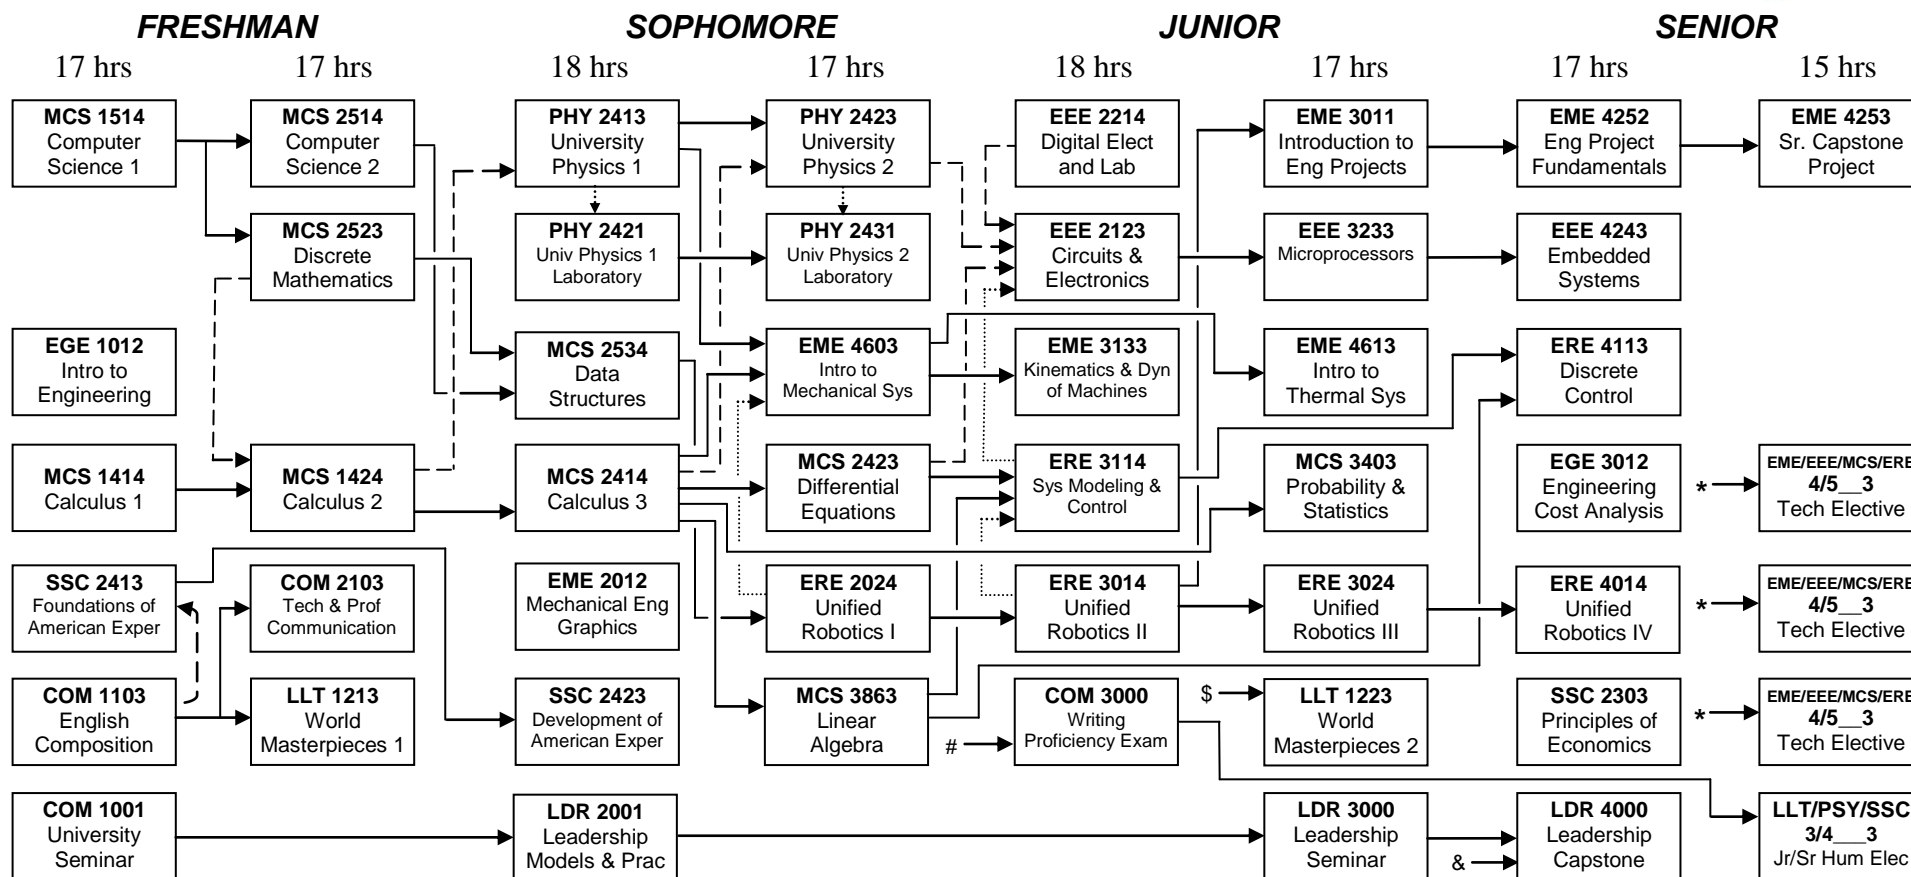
FRESHMAN

17 hrs

17 hrs

SOPHOMORE

18 hrs

17 hrs

JUNIOR

18 hrs

17 hrs

SENIOR

17 hrs

15 hrs

MCS 1514 Computer Science 1

MCS 2514 Computer Science 2

MCS 2523 Discrete Mathematics

EGE 1012 Intro to Engineering

MCS 1414 Calculus 1

MCS 1424 Calculus 2

SSC 2413 Foundations of American Exper

COM 2103 Tech & Prof Communication

COM 1103 English Composition

LLT 1213 World Masterpieces 1

COM 1001 University Seminar

PHY 2413 University Physics 1

PHY 2421 Univ Physics 1 Laboratory

MCS 2534 Data Structures

MCS 2414 Calculus 3

EME 2012 Mechanical Eng Graphics

SSC 2423 Development of American Exper

LDR 2001 Leadership Models & Prac

PHY 2423 University Physics 2

PHY 2431 Univ Physics 2 Laboratory

EME 4603 Intro to Mechanical Sys

MCS 2423 Differential Equations

ERE 2024 Unified Robotics I

MCS 3863 Linear Algebra

EEE 2214 Digital Elect and Lab

EEE 2123 Circuits & Electronics

EME 3133 Kinematics & Dyn of Machines

ERE 3114 Sys Modeling & Control

ERE 3014 Unified Robotics II

COM 3000 Writing Proficiency Exam

#

EME 3011 Introduction to Eng Projects

EEE 3233 Microprocessors

EME 4613 Intro to Thermal Sys

MCS 3403 Probability & Statistics

ERE 3024 Unified Robotics III

$

LLT 1223 World Masterpieces 2

LDR 3000 Leadership Seminar

&

EME 4252 Eng Project Fundamentals

EEE 4243 Embedded Systems

ERE 4113 Discrete Control

EGE 3012 Engineering Cost Analysis

ERE 4014 Unified Robotics IV

SSC 2303 Principles of Economics

LDR 4000 Leadership Capstone

EME 4253 Sr. Capstone Project

*

EME/EEE/MCS/ERE 4/5__3 Tech Elective

*

EME/EEE/MCS/ERE 4/5__3 Tech Elective

*

EME/EEE/MCS/ERE 4/5__3 Tech Elective

LLT/PSY/SSC 3/4___3 Jr/Sr Hum Elec